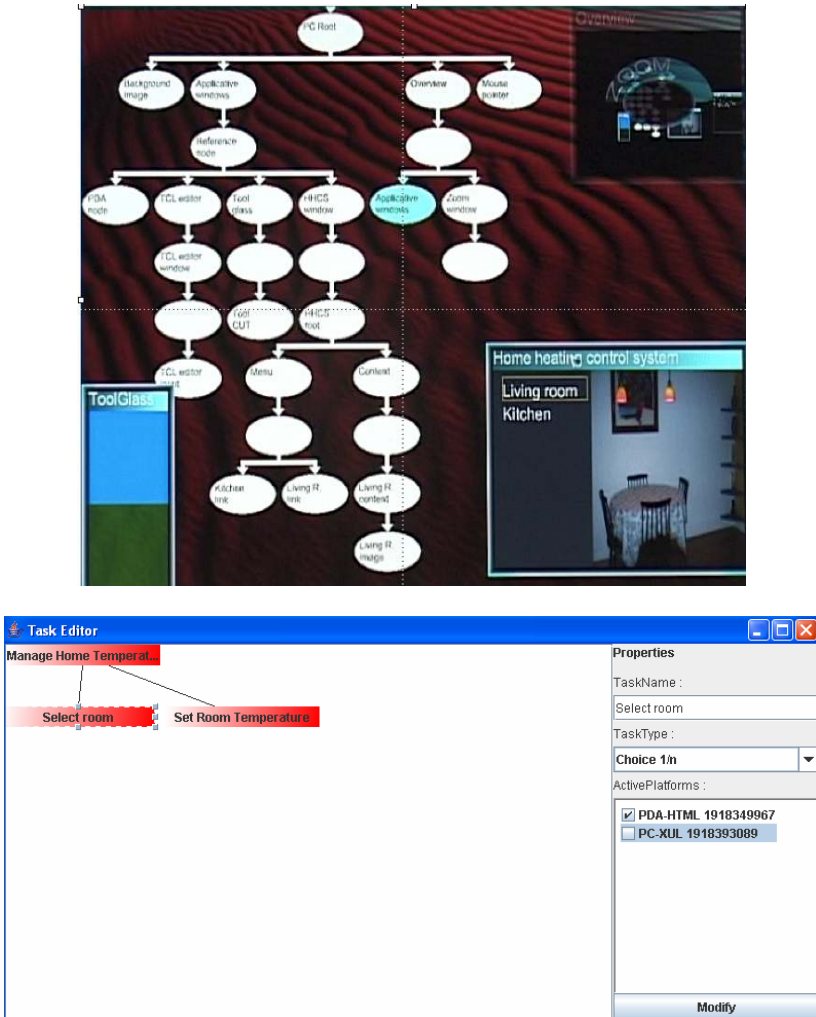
PC Root

Background image

Applicative windows

Overview

Mouse pointer

Reference node

PDA node

TCL editor

Tool glass

HHCS window

Applicative windows

Zoom window

TCL editor window

Tool CUT

HHCS root

TCL editor root

Menu

Content

Kitchen link

Living R. link

Living R. content

Living R. image

Overview

ToolGlass

Home heating control system

Living room

Kitchen

Task Editor

Manage Home Temperat...

Select room

Set Room Temperature

Properties

TaskName :

Select room

TaskType :

Choice 1/n

ActivePlatforms :

PDA-HTML 1918349967

PC-XUL 1918393089

Modify